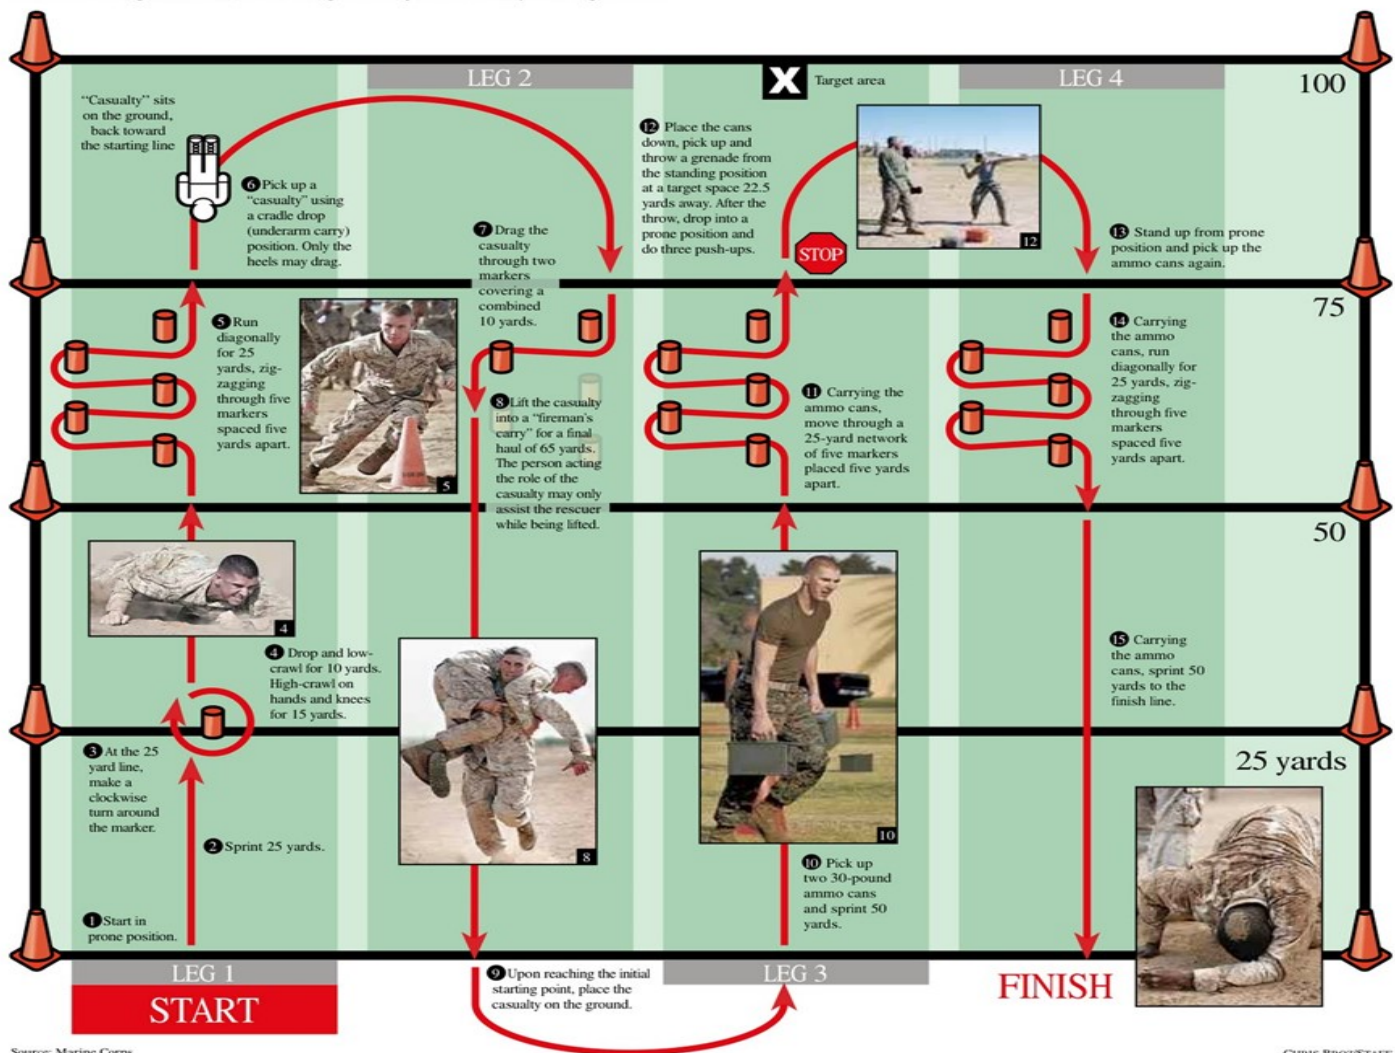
LEG 2

Target area

LEG 4

100

"Casualty" sits on the ground, back toward the starting line

6 Pick up a "casualty" using a cradle drop (underarm carry) position. Only the heels may drag.

7 Drag the casualty through two markers covering a combined 10 yards.

12 Place the cans down, pick up and throw a grenade from the standing position at a target space 22.5 yards away. After the throw, drop into a prone position and do three push-ups.

STOP

12

13 Stand up from prone position and pick up the ammo cans again.

75

5 Run diagonally for 25 yards, zig-zagging through five markers spaced five yards apart.

5

8 Lift the casualty into a "fireman's carry" for a final haul of 65 yards. The person acting the role of the casualty may only assist the rescuer while being lifted.

11 Carrying the ammo cans, move through a 25-yard network of five markers placed five yards apart.

14 Carrying the ammo cans, run diagonally for 25 yards, zig-zagging through five markers spaced five yards apart.

50

4

4 Drop and low-crawl for 10 yards. High-crawl on hands and knees for 15 yards.

15 Carrying the ammo cans, sprint 50 yards to the finish line.

3 At the 25 yard line, make a clockwise turn around the marker.

25 yards

8

10

2 Sprint 25 yards.

10 Pick up two 30-pound ammo cans and sprint 50 yards.

1 Start in prone position.

LEG 1

START

9 Upon reaching the initial starting point, place the casualty on the ground.

LEG 3

FINISH

Source: Marine Corps

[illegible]